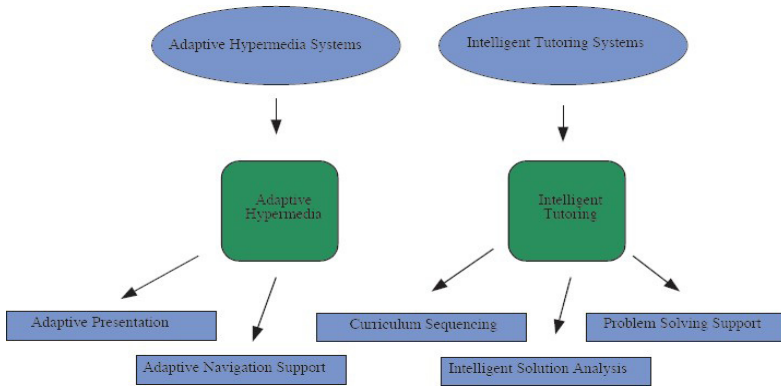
Adaptive Hypermedia Systems

Intelligent Tutoring Systems

Adaptive Hypermedia

Intelligent Tutoring

Adaptive Presentation

Adaptive Navigation Support

Curriculum Sequencing

Intelligent Solution Analysis

Problem Solving Support